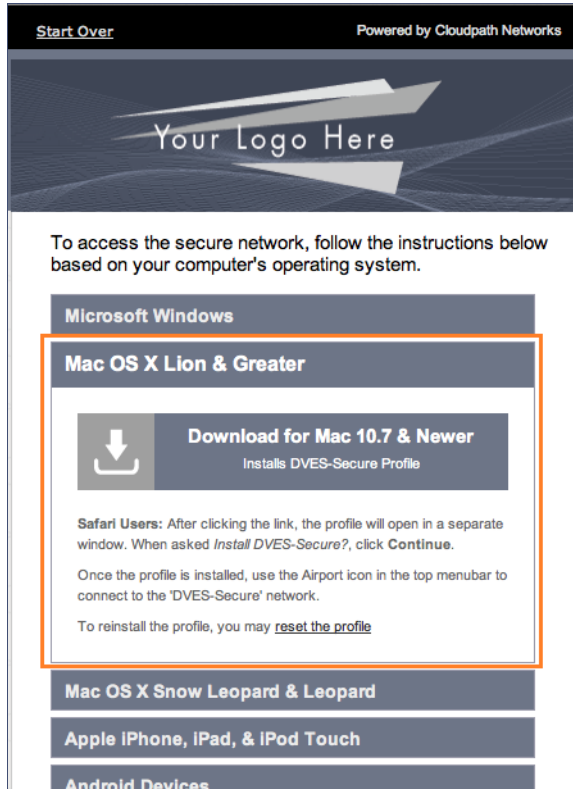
Start Over

Powered by Cloudpath Networks

Your Logo Here

To access the secure network, follow the instructions below based on your computer's operating system.

Microsoft Windows

Mac OS X Lion & Greater

Download for Mac 10.7 & Newer
Installs DVES-Secure Profile

Safari Users: After clicking the link, the profile will open in a separate window. When asked Install DVES-Secure?, click Continue.

Once the profile is installed, use the Airport icon in the top menubar to connect to the 'DVES-Secure' network.

To reinstall the profile, you may reset the profile

Mac OS X Snow Leopard & Leopard

Apple iPhone, iPad, & iPod Touch

Android Devices